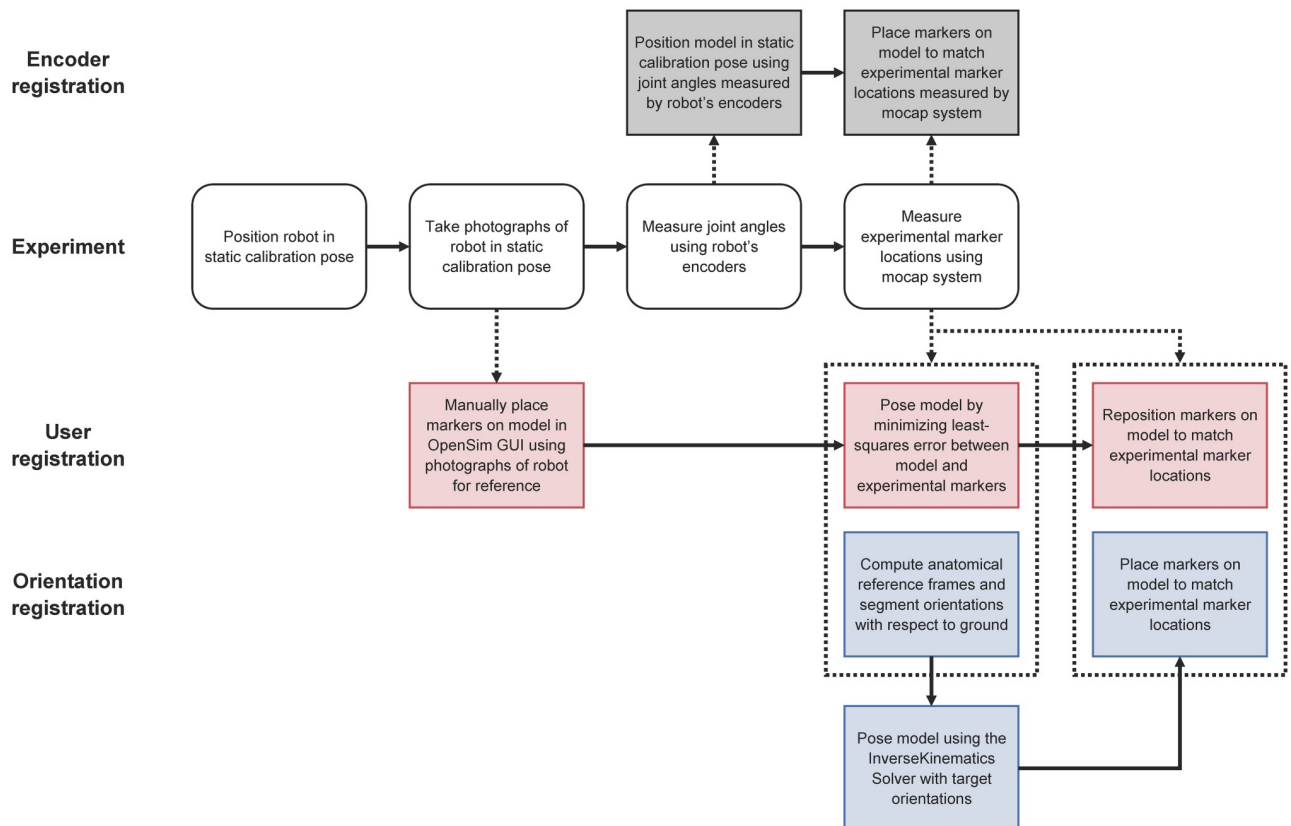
Encoder registration

Position model in static calibration pose using joint angles measured by robot's encoders

Place markers on model to match experimental marker locations measured by mocap system

Experiment

Position robot in static calibration pose

Take photographs of robot in static calibration pose

Measure joint angles using robot's encoders

Measure experimental marker locations using mocap system

User registration

Manually place markers on model in OpenSim GUI using photographs of robot for reference

Pose model by minimizing least-squares error between model and experimental markers

Reposition markers on model to match experimental marker locations

Orientation registration

Compute anatomical reference frames and segment orientations with respect to ground

Place markers on model to match experimental marker locations

Pose model using the InverseKinematics Solver with target orientations